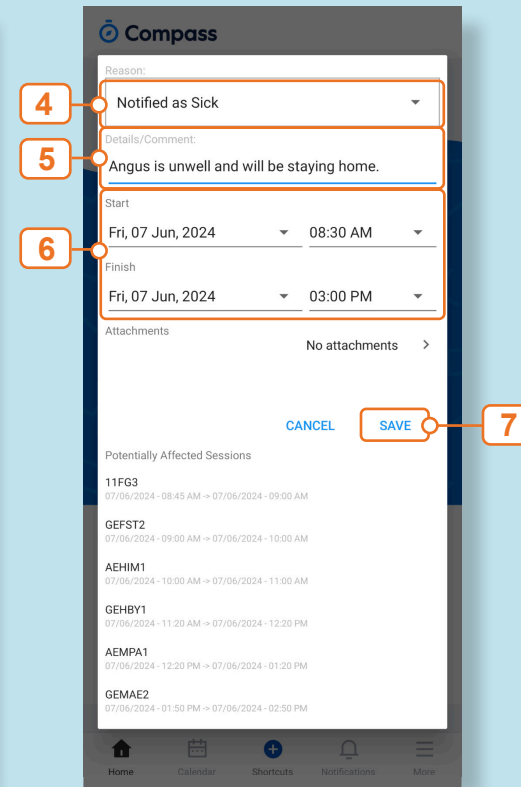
Compass

Reason:

4

Notified as Sick

5

Details/Comment:

Angus is unwell and will be staying home.

6

Start

Fri, 07 Jun, 2024

08:30 AM

Finish

Fri, 07 Jun, 2024

03:00 PM

Attachments

No attachments

CANCEL

SAVE

7

Potentially Affected Sessions

11FG3
07/06/2024 - 08:45 AM -> 07/06/2024 - 09:00 AM

GEFST2
07/06/2024 - 09:00 AM -> 07/06/2024 - 10:00 AM

AEHIM1
07/06/2024 - 10:00 AM -> 07/06/2024 - 11:00 AM

GEHBY1
07/06/2024 - 11:20 AM -> 07/06/2024 - 12:20 PM

AEMPA1
07/06/2024 - 12:20 PM -> 07/06/2024 - 01:20 PM

GEMAE2
07/06/2024 - 01:50 PM -> 07/06/2024 - 02:50 PM

Home

Calendar

Shortcuts

Notifications

More